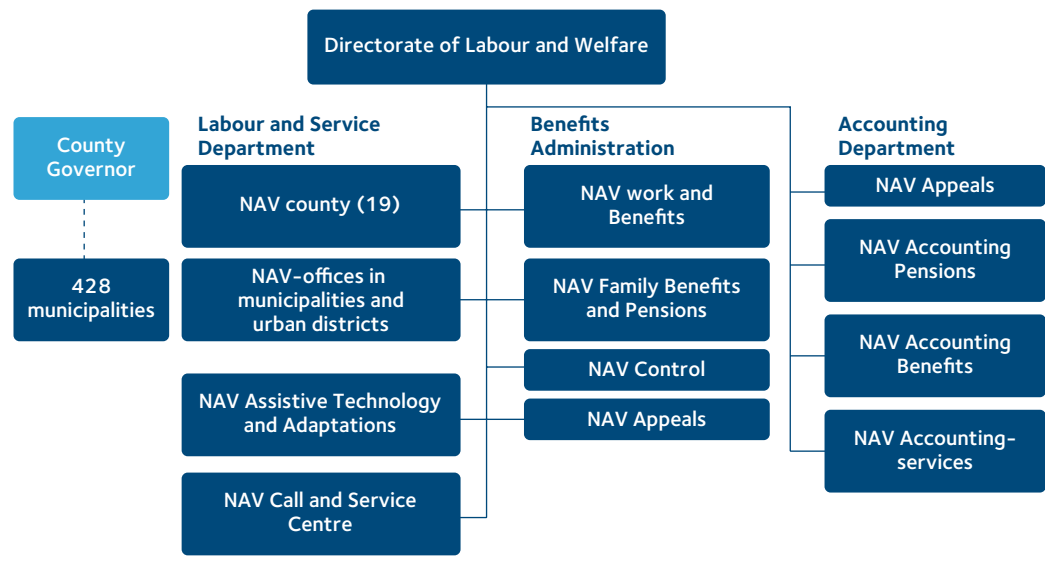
Directorate of Labour and Welfare

County Governor

428 municipalities

Labour and Service Department

NAV county (19)

NAV-offices in municipalities and urban districts

NAV Assistive Technology and Adaptations

NAV Call and Service Centre

Benefits Administration

NAV work and Benefits

NAV Family Benefits and Pensions

NAV Control

NAV Appeals

Accounting Department

NAV Appeals

NAV Accounting Pensions

NAV Accounting Benefits

NAV Accounting-services